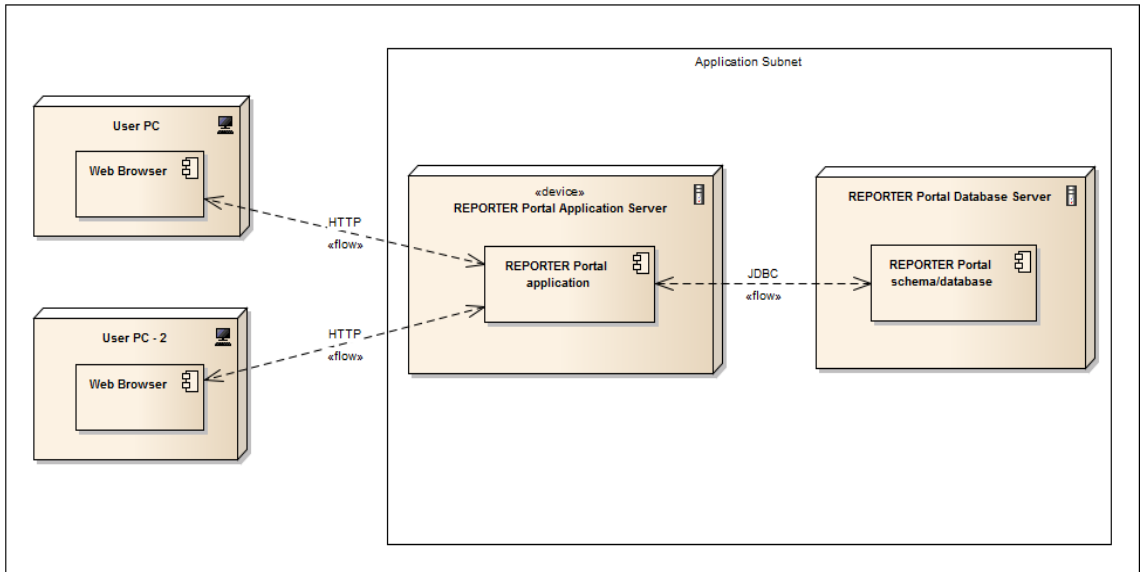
Application Subnet

User PC

Web Browser

HTTP
«flow»

«device»
REPORTER Portal Application Server

REPORTER Portal application

JDBC
«flow»

REPORTER Portal Database Server

REPORTER Portal schema/database

User PC - 2

Web Browser

HTTP
«flow»